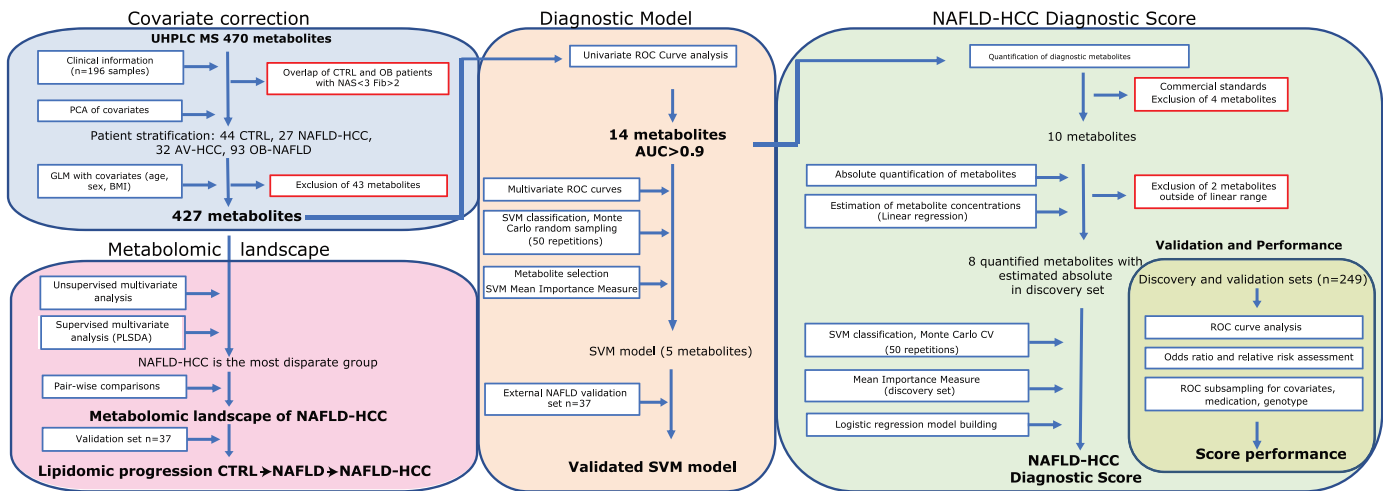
Covariate correction

UHPLC MS 470 metabolites

Clinical information (n=196 samples)

Overlap of CTRL and OB patients with NAS<3 Fib>2

PCA of covariates

Patient stratification: 44 CTRL, 27 NAFLD-HCC, 32 AV-HCC, 93 OB-NAFLD

GLM with covariates (age, sex, BMI)

Exclusion of 43 metabolites

427 metabolites

Metabolomic landscape

Unsupervised multivariate analysis

Supervised multivariate analysis (PLSDA)

NAFLD-HCC is the most disparate group

Pair-wise comparisons

Metabolomic landscape of NAFLD-HCC

Validation set n=37

Lipidomic progression CTRL→NAFLD→NAFLD-HCC

Diagnostic Model

Univariate ROC Curve analysis

14 metabolites AUC>0.9

Multivariate ROC curves

SVM classification, Monte Carlo random sampling (50 repetitions)

Metabolite selection SVM Mean Importance Measure

SVM model (5 metabolites)

External NAFLD validation set n=37

Validated SVM model

NAFLD-HCC Diagnostic Score

Quantification of diagnostic metabolites

Commercial standards Exclusion of 4 metabolites

10 metabolites

Absolute quantification of metabolites

Estimation of metabolite concentrations (Linear regression)

Exclusion of 2 metabolites outside of linear range

8 quantified metabolites with estimated absolute in discovery set

SVM classification, Monte Carlo CV (50 repetitions)

Mean Importance Measure (discovery set)

Logistic regression model building

NAFLD-HCC Diagnostic Score

Validation and Performance

Discovery and validation sets (n=249)

ROC curve analysis

Odds ratio and relative risk assessment

ROC subsampling for covariates, medication, genotype

Score performance